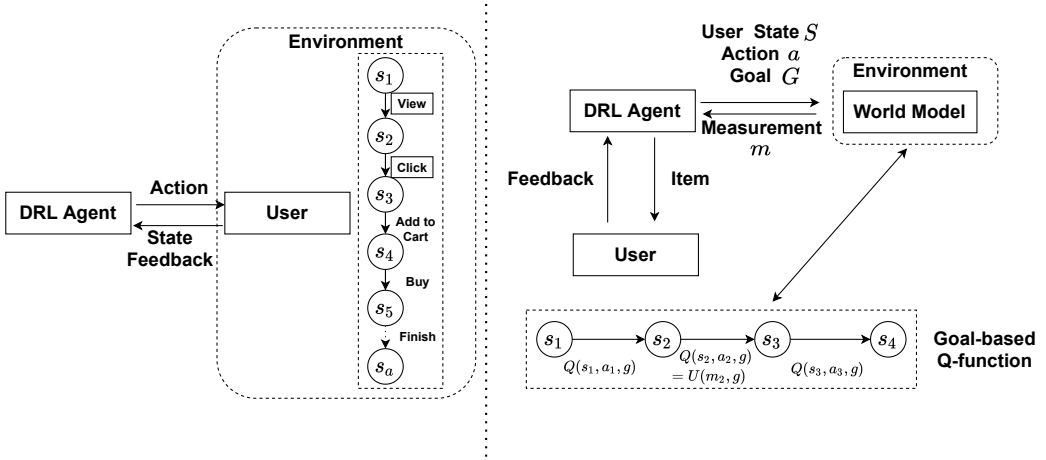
Environment

$s_1$

View

$s_2$

Click

$s_3$

Add to Cart

$s_4$

Buy

$s_5$

Finish

$s_a$

Action

DRL Agent

User

State Feedback

User State $S$
Action $a$
Goal $G$

Environment

DRL Agent

World Model

Measurement $m$

Feedback

Item

User

$s_1$

$s_2$

$s_3$

$s_4$

$Q(s_1, a_1, g)$

$Q(s_2, a_2, g)$
$= U(m_2, g)$

$Q(s_3, a_3, g)$

Goal-based Q-function